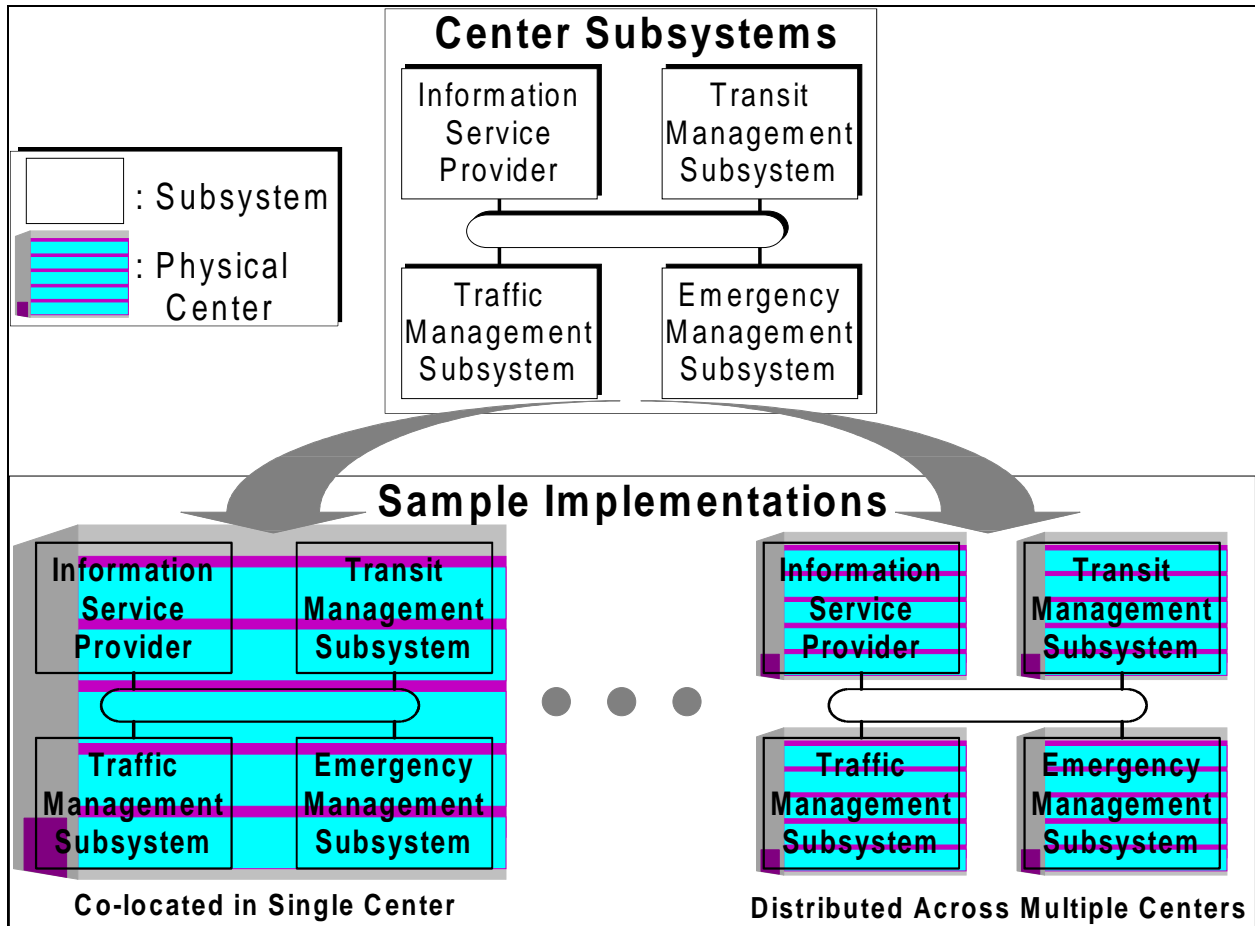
Center Subsystems

Information Service Provider

Transit Management Subsystem

Traffic Management Subsystem

Emergency Management Subsystem

: Subsystem

: Physical Center

Sample Implementations

Information Service Provider

Transit Management Subsystem

Traffic Management Subsystem

Emergency Management Subsystem

Co-located in Single Center

Information Service Provider

Transit Management Subsystem

Traffic Management Subsystem

Emergency Management Subsystem

Distributed Across Multiple Centers